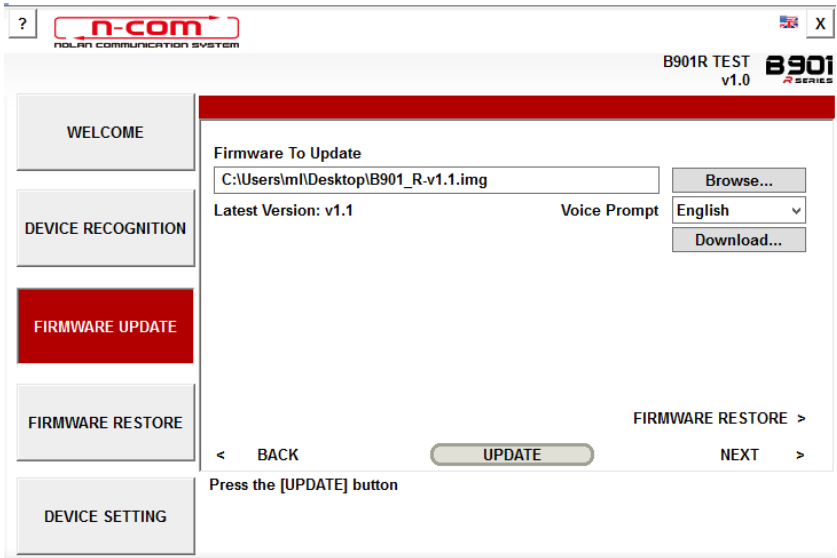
?

N-COM
NOLAN COMMUNICATION SYSTEM

X

B901R TEST
v1.0

B901
R SERIES

WELCOME

DEVICE RECOGNITION

FIRMWARE UPDATE

FIRMWARE RESTORE

DEVICE SETTING

Firmware To Update

C:\Users\ml\Desktop\B901_R-v1.1.img

Browse...

Latest Version: v1.1

Voice Prompt

English

Download...

FIRMWARE RESTORE >

< BACK

UPDATE

NEXT >

Press the [UPDATE] button